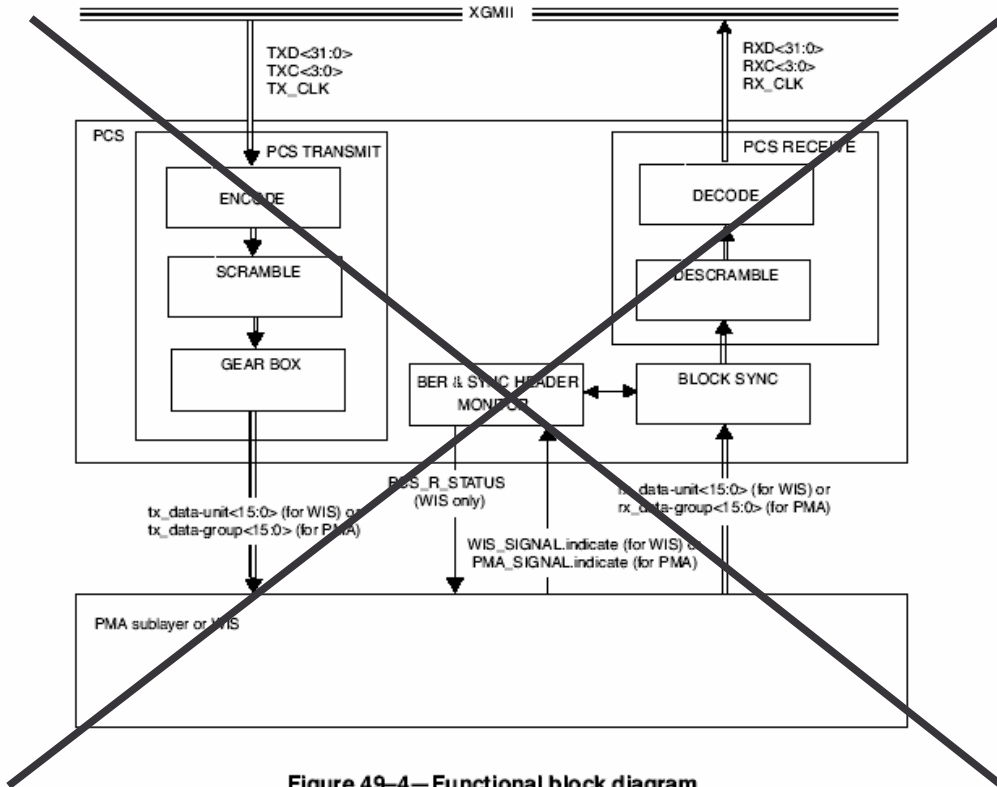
XGMII

TXD<31:0>
TXC<3:0>
TX_CLK

RXD<31:0>
RXC<3:0>
RX_CLK

PCS

PCS TRANSMIT

ENCODE

SCRAMBLE

GEAR BOX

PCS RECEIVE

DECODE

DESCRAMBLE

BER & SYNC HEADER MONITOR

BLOCK SYNC

PCS_R_STATUS
(WIS only)

tx_data-unit<15:0> (for WIS) or
tx_data-group<15:0> (for PMA)

WIS_SIGNAL.indicate (for WIS) or
PMA_SIGNAL.indicate (for PMA)

rx_data-unit<15:0> (for WIS) or
rx_data-group<15:0> (for PMA)

PMA sublayer or WIS

Figure 49–4—Functional block diagram